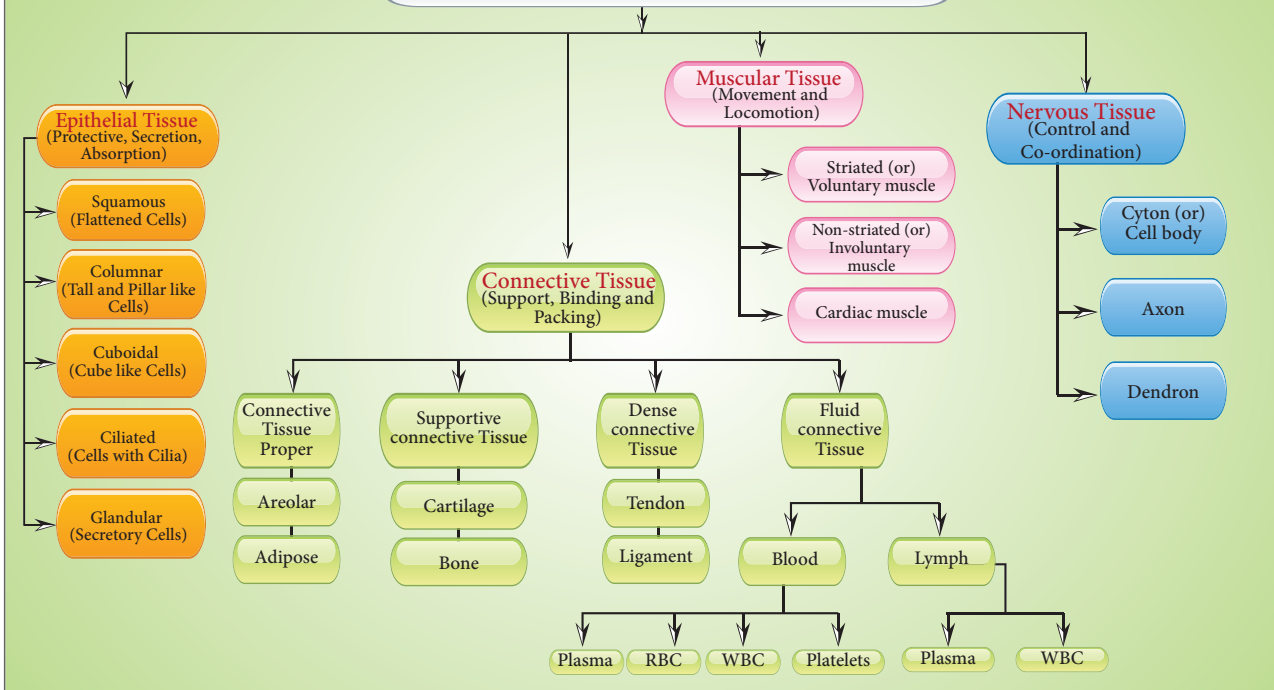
Epithelial Tissue
(Protective, Secretion, Absorption)

Squamous
(Flattened Cells)

Columnar
(Tall and Pillar like Cells)

Cuboidal
(Cube like Cells)

Ciliated
(Cells with Cilia)

Glandular
(Secretory Cells)

Connective Tissue
(Support, Binding and Packing)

Connective Tissue Proper

Areolar

Adipose

Supportive connective Tissue

Cartilage

Bone

Dense connective Tissue

Tendon

Ligament

Fluid connective Tissue

Blood

Plasma

RBC

WBC

Platelets

Lymph

Plasma

WBC

Muscular Tissue
(Movement and Locomotion)

Striated (or) Voluntary muscle

Non-striated (or) Involuntary muscle

Cardiac muscle

Nervous Tissue
(Control and Co-ordination)

Cyton (or) Cell body

Axon

Dendron